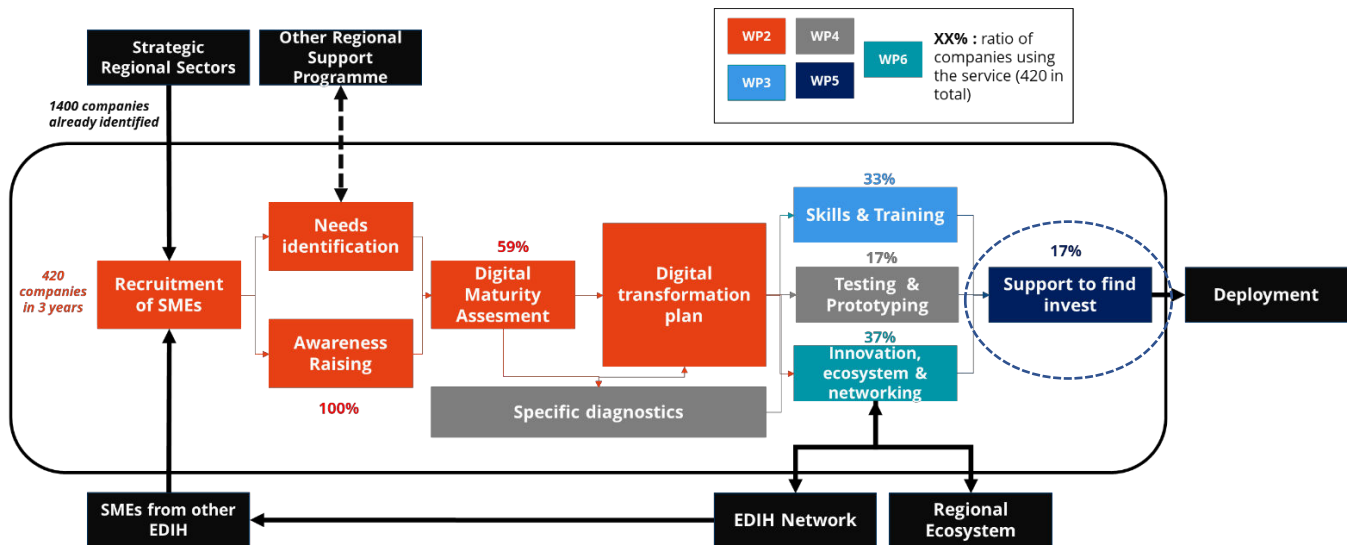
WP2
WP4
WP3
WP5
WP6
XX% : ratio of companies using the service (420 in total)

Strategic Regional Sectors

Other Regional Support Programme

1400 companies already identified

420 companies in 3 years

Recruitment of SMEs

Needs identification

Awareness Raising

100%

59%

Digital Maturity Assesment

Digital transformation plan

Specific diagnostics

33%

Skills & Training

17%

Testing & Prototyping

37%

Innovation, ecosystem & networking

17%

Support to find invest

Deployment

SMEs from other EDIH

EDIH Network

Regional Ecosystem